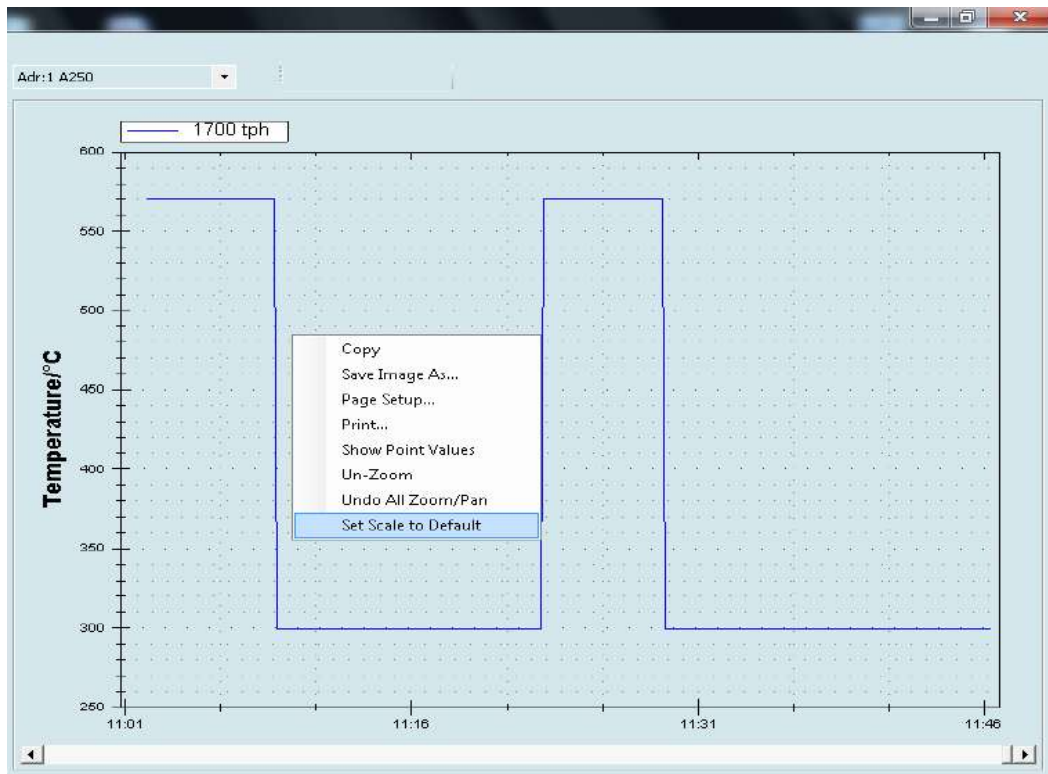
Adr:1 A250

1700 tph

600
550
500
450
400
350
300
250

Temperature/°C

11:01
11:16
11:31
11:46

Copy
Save Image As...
Page Setup...
Print...
Show Point Values
Un-Zoom
Undo All Zoom/Pan
Set Scale to Default